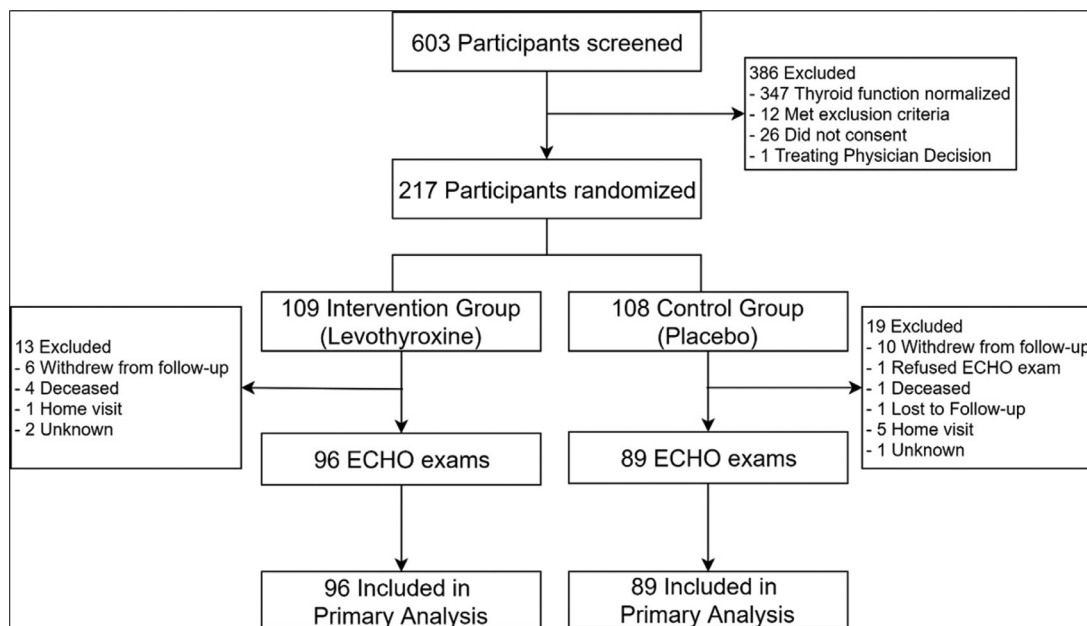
603 Participants screened

386 Excluded
- 347 Thyroid function normalized
- 12 Met exclusion criteria
- 26 Did not consent
- 1 Treating Physician Decision

217 Participants randomized

109 Intervention Group (Levothyroxine)

108 Control Group (Placebo)

13 Excluded
- 6 Withdrew from follow-up
- 4 Deceased
- 1 Home visit
- 2 Unknown

19 Excluded
- 10 Withdrew from follow-up
- 1 Refused ECHO exam
- 1 Deceased
- 1 Lost to Follow-up
- 5 Home visit
- 1 Unknown

96 ECHO exams

89 ECHO exams

96 Included in Primary Analysis

89 Included in Primary Analysis